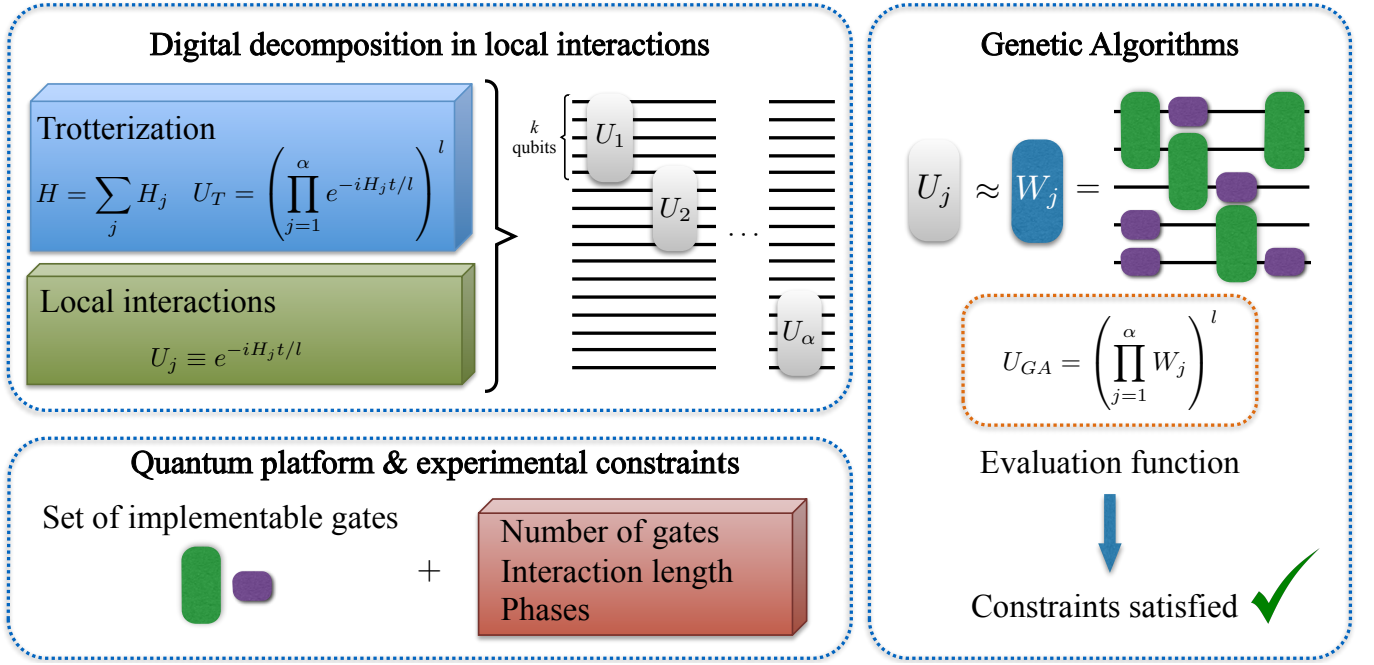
Digital decomposition in local interactions

Trotterization

$H = \sum_j H_j \quad U_T = \left( \prod_{j=1}^{\alpha} e^{-iH_j t/l} \right)^l$

Local interactions

$U_j \equiv e^{-iH_j t/l}$

$k$ qubits

$U_1$

$U_2$

$\cdots$

$U_\alpha$

Genetic Algorithms

$U_j \approx W_j =$

$U_{GA} = \left( \prod_{j=1}^{\alpha} W_j \right)^l$

Evaluation function

Constraints satisfied

Quantum platform & experimental constraints

Set of implementable gates

+

Number of gates
Interaction length
Phases